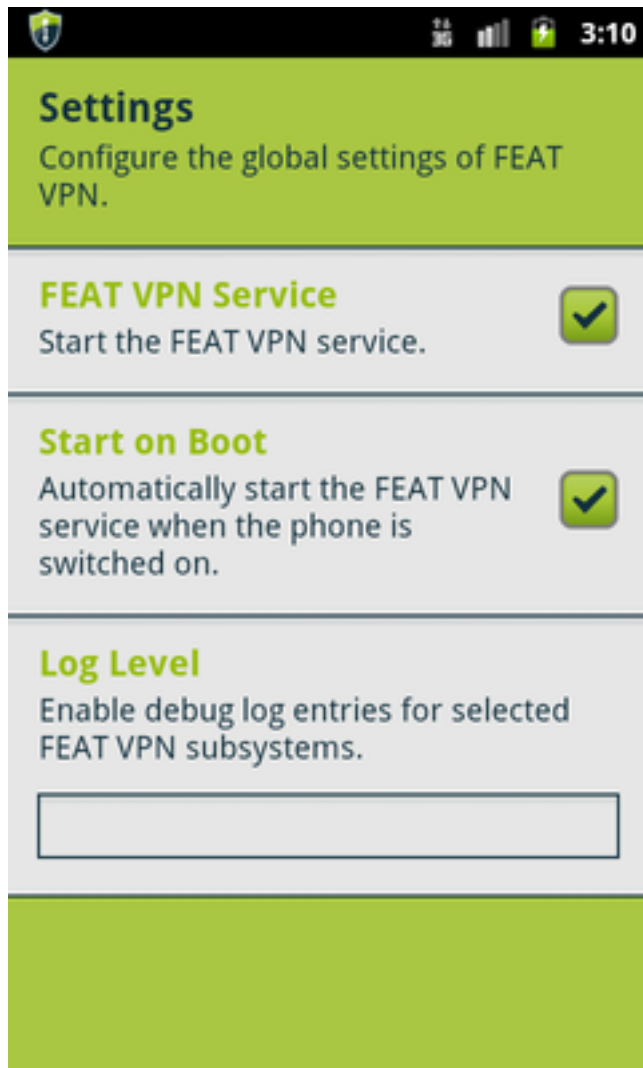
3G 3:10

Settings
Configure the global settings of FEAT VPN.

FEAT VPN Service
Start the FEAT VPN service.

Start on Boot
Automatically start the FEAT VPN service when the phone is switched on.

Log Level
Enable debug log entries for selected FEAT VPN subsystems.